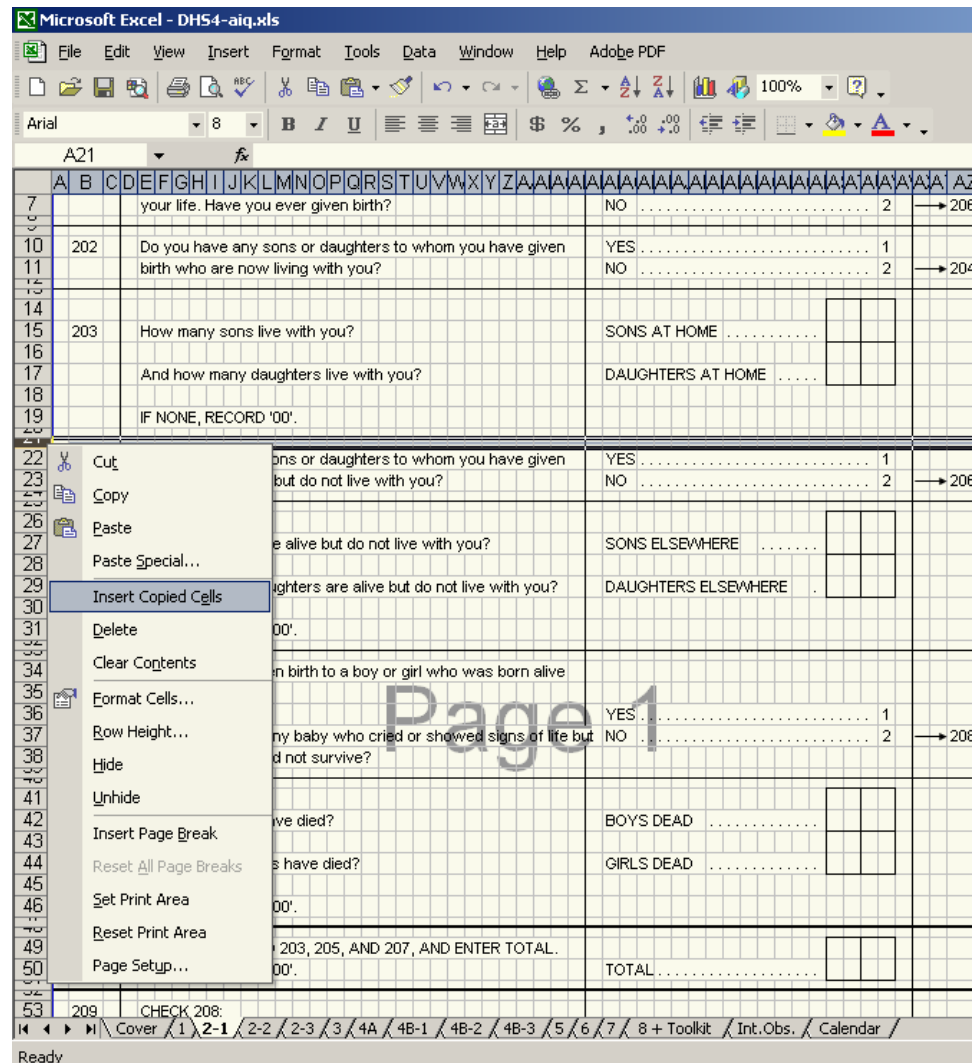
Microsoft Excel - DHS4-aiq.xls

File Edit View Insert Format Tools Data Window Help Adobe PDF

100%

Arial 8 B I U $ % ,

A21 fx

A B C D E F G H I J K L M N O P Q R S T U V W X Y Z AA AA AA AA AA AA AA AA AA AA AA AA AA AA AA AA AA AZ

7 your life. Have you ever given birth? NO . . . . . . . . . . . . . . . . . . . . . . . . . . 2 → 206

10 202 Do you have any sons or daughters to whom you have given YES . . . . . . . . . . . . . . . . . . . . . . . . . . 1
11 birth who are now living with you? NO . . . . . . . . . . . . . . . . . . . . . . . . . . 2 → 204

14
15 203 How many sons live with you? SONS AT HOME . . . . . . . . . . .
16
17 And how many daughters live with you? DAUGHTERS AT HOME . . . . .
18
19 IF NONE, RECORD '00'.

22 Cut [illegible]ons or daughters to whom you have given YES . . . . . . . . . . . . . . . . . . . . . . . . . . 1
23 Copy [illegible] but do not live with you? NO . . . . . . . . . . . . . . . . . . . . . . . . . . 2 → 206
26 Paste
27 Paste Special... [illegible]e alive but do not live with you? SONS ELSEWHERE . . . . . . .
28
29 Insert Copied Cells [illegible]ughters are alive but do not live with you? DAUGHTERS ELSEWHERE .
30
31 Delete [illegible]00'.
34 Clear Contents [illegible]n birth to a boy or girl who was born alive
35 Format Cells...
36 YES . . . . . . . . . . . . . . . . . . . . . . . . . . 1
37 Row Height... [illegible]ny baby who cried or showed signs of life but NO . . . . . . . . . . . . . . . . . . . . . . . . . . 2 → 208
38 Hide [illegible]d not survive?
41 Unhide
42 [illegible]ve died? BOYS DEAD . . . . . . . . . . . .
43 Insert Page Break
44 Reset All Page Breaks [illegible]s have died? GIRLS DEAD . . . . . . . . . . . .
45
46 Set Print Area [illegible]00'.
49 Reset Print Area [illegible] 203, 205, AND 207, AND ENTER TOTAL.
50 Page Setup... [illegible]00'. TOTAL . . . . . . . . . . . . . . . . . .
53 209 CHECK 208:

Page 1

Cover 1 2-1 2-2 2-3 3 4A 4B-1 4B-2 4B-3 5 6 7 8 + Toolkit Int.Obs. Calendar

Ready